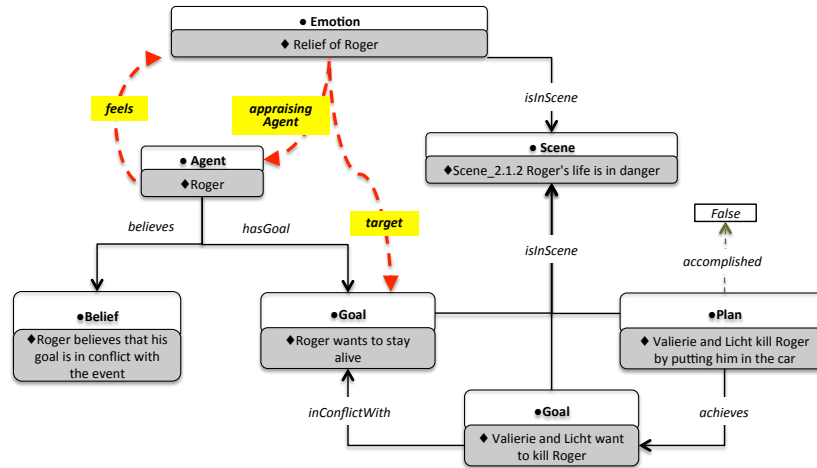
● Emotion

♦ Relief of Roger

feels

appraising Agent

isInScene

● Agent

♦Roger

● Scene

♦Scene_2.1.2 Roger's life is in danger

believes

hasGoal

target

isInScene

False

accomplished

●Belief

♦Roger believes that his goal is in conflict with the event

●Goal

♦Roger wants to stay alive

●Plan

♦ Valierie and Licht kill Roger by putting him in the car

inConflictWith

achieves

●Goal

♦ Valierie and Licht want to kill Roger